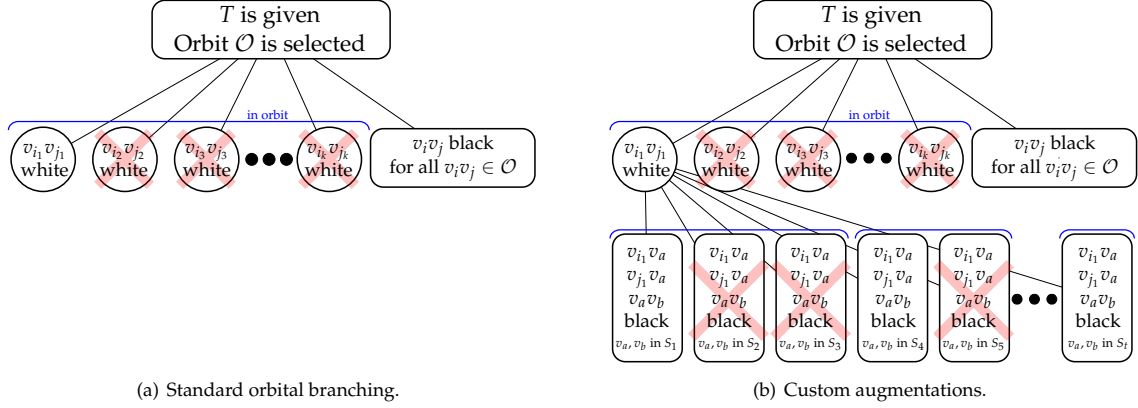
$T$ is given
Orbit $\mathcal{O}$ is selected

in orbit

$v_{i_1}v_{j_1}$ white

$v_{i_2}v_{j_2}$ white

$v_{i_3}v_{j_3}$ white

$v_{i_k}v_{j_k}$ white

$v_iv_j$ black for all $v_iv_j \in \mathcal{O}$

(a) Standard orbital branching.

$T$ is given
Orbit $\mathcal{O}$ is selected

in orbit

$v_{i_1}v_{j_1}$ white

$v_{i_2}v_{j_2}$ white

$v_{i_3}v_{j_3}$ white

$v_{i_k}v_{j_k}$ white

$v_iv_j$ black for all $v_iv_j \in \mathcal{O}$

$v_{i_1}v_a$ $v_{j_1}v_a$ $v_av_b$ black $v_a, v_b$ in $S_1$

$v_{i_1}v_a$ $v_{j_1}v_a$ $v_av_b$ black $v_a, v_b$ in $S_2$

$v_{i_1}v_a$ $v_{j_1}v_a$ $v_av_b$ black $v_a, v_b$ in $S_3$

$v_{i_1}v_a$ $v_{j_1}v_a$ $v_av_b$ black $v_a, v_b$ in $S_4$

$v_{i_1}v_a$ $v_{j_1}v_a$ $v_av_b$ black $v_a, v_b$ in $S_5$

$v_{i_1}v_a$ $v_{j_1}v_a$ $v_av_b$ black $v_a, v_b$ in $S_t$

(b) Custom augmentations.